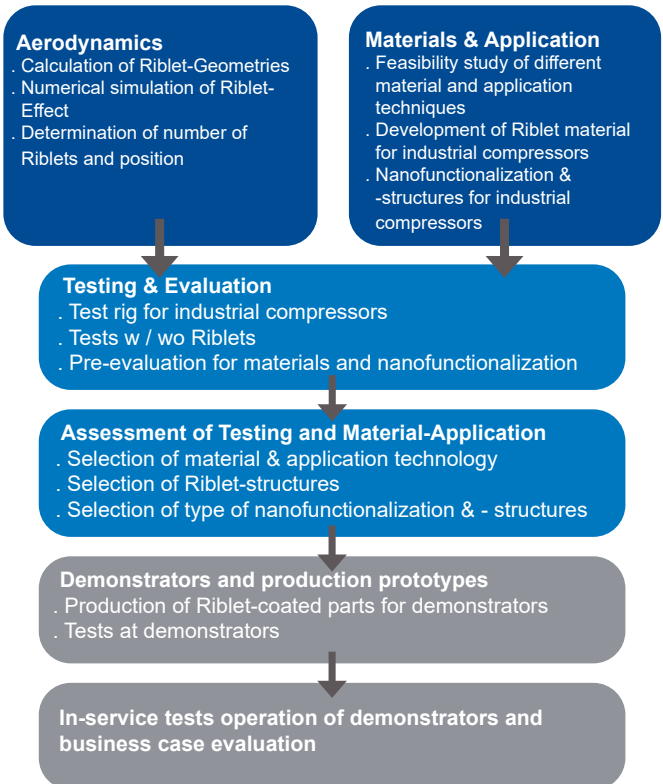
**Aerodynamics**
. Calculation of Riblet-Geometries
. Numerical simulation of Riblet-Effect
. Determination of number of Riblets and position

**Materials & Application**
. Feasibility study of different material and application techniques
. Development of Riblet material for industrial compressors
. Nanofunctionalization & -structures for industrial compressors

**Testing & Evaluation**
. Test rig for industrial compressors
. Tests w / wo Riblets
. Pre-evaluation for materials and nanofunctionalization

**Assessment of Testing and Material-Application**
. Selection of material & application technology
. Selection of Riblet-structures
. Selection of type of nanofunctionalization & - structures

**Demonstrators and production prototypes**
. Production of Riblet-coated parts for demonstrators
. Tests at demonstrators

**In-service tests operation of demonstrators and business case evaluation**